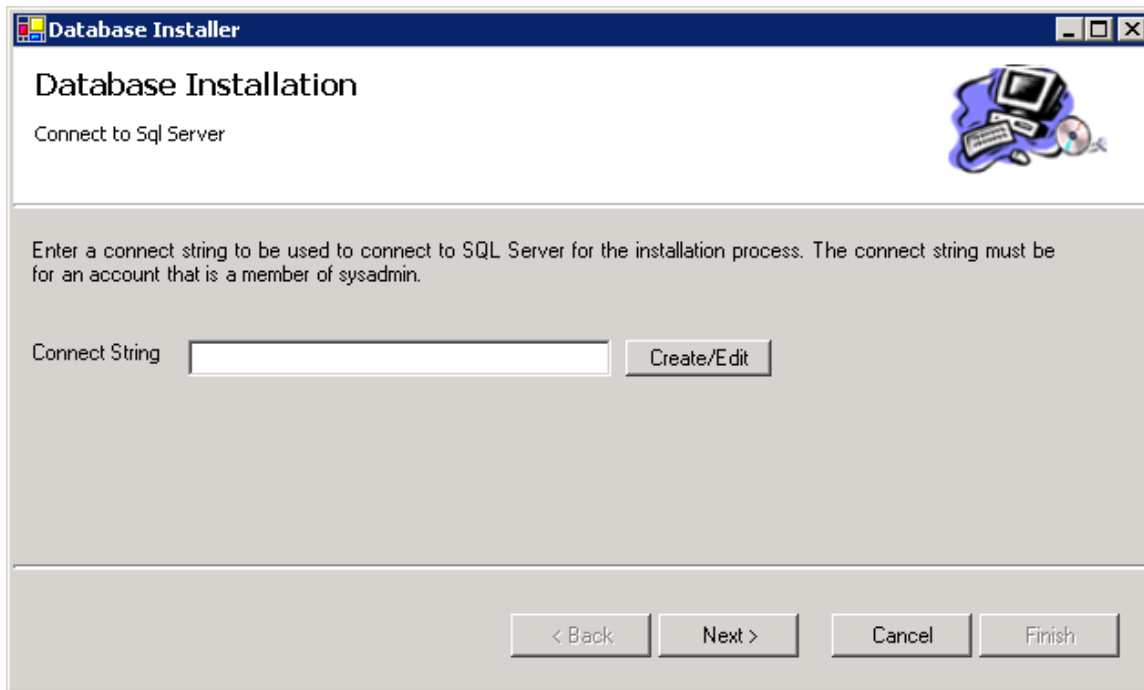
Database Installer

Database Installation

Connect to Sql Server

Enter a connect string to be used to connect to SQL Server for the installation process. The connect string must be for an account that is a member of sysadmin.

Connect String

Create/Edit

< Back

Next >

Cancel

Finish